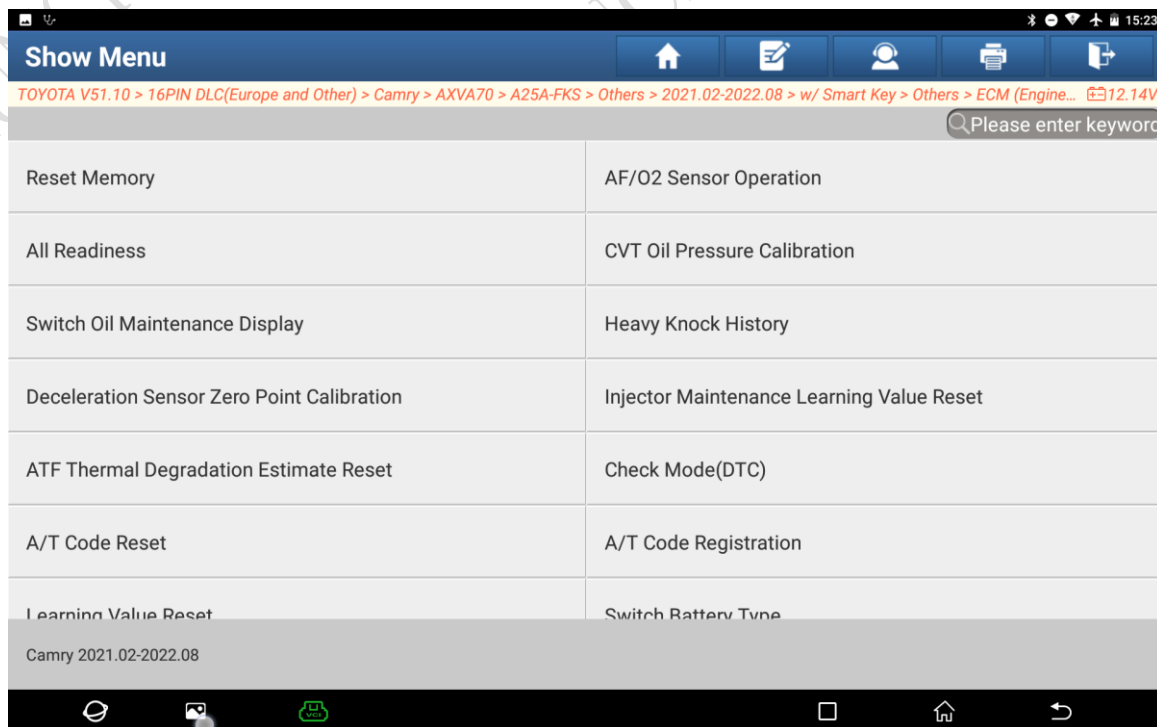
15:23

Show Menu

TOYOTA V51.10 > 16PIN DLC(Europe and Other) > Camry > AXVA70 > A25A-FKS > Others > 2021.02-2022.08 > w/ Smart Key > Others > ECM (Engine... 12.14V

Please enter keyword

| Reset Memory | AF/O2 Sensor Operation |
|---|---|
| All Readiness | CVT Oil Pressure Calibration |
| Switch Oil Maintenance Display | Heavy Knock History |
| Deceleration Sensor Zero Point Calibration | Injector Maintenance Learning Value Reset |
| ATF Thermal Degradation Estimate Reset | Check Mode(DTC) |
| A/T Code Reset | A/T Code Registration |
| Learning Value Reset | Switch Battery Type |

Camry 2021.02-2022.08

VCI